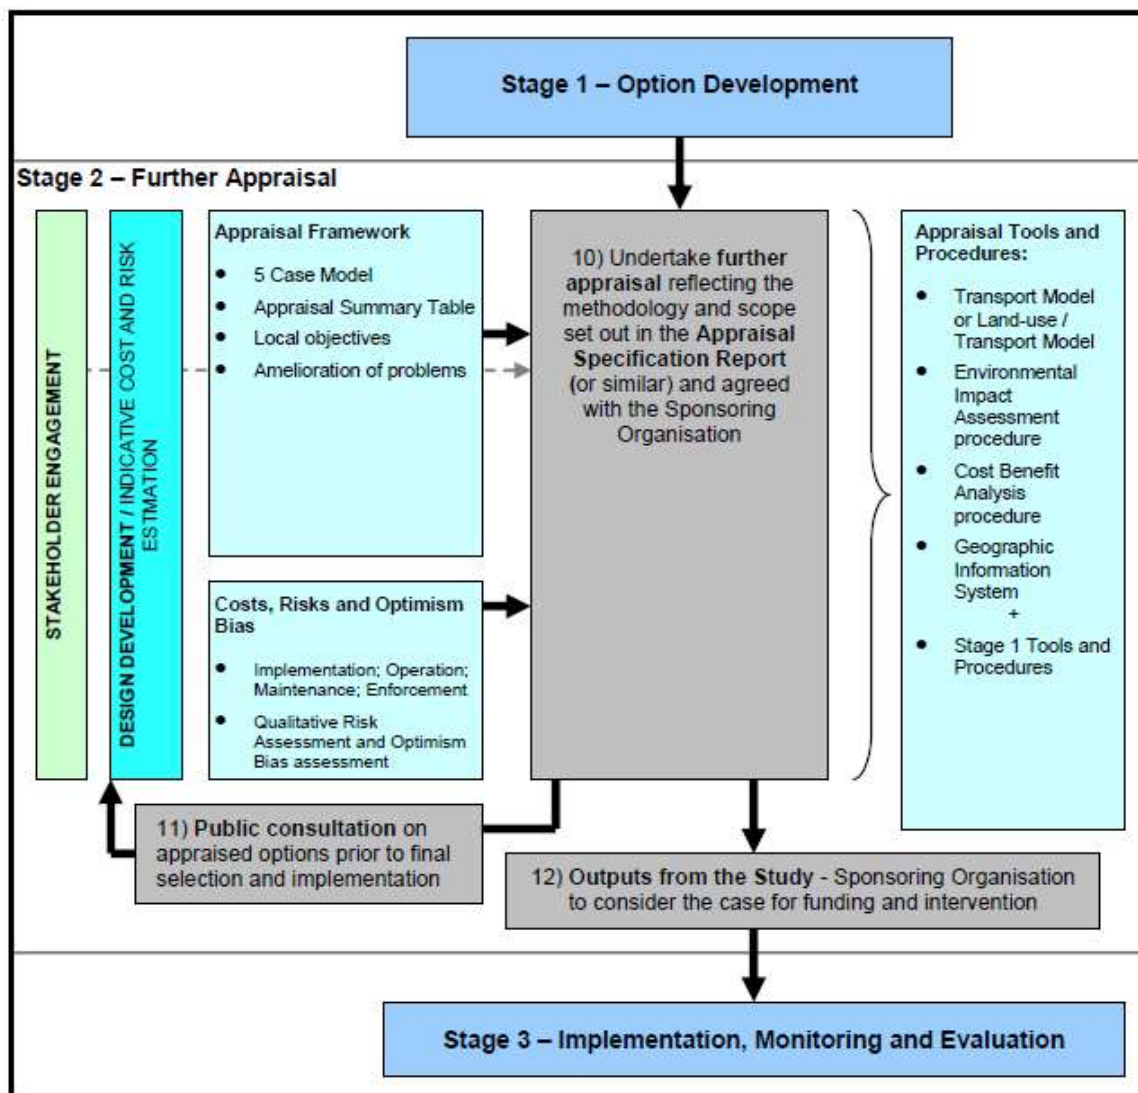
Stage 1 – Option Development

Stage 2 – Further Appraisal

STAKEHOLDER ENGAGEMENT

DESIGN DEVELOPMENT / INDICATIVE COST AND RISK ESTMATION

Appraisal Framework
- 5 Case Model
- Appraisal Summary Table
- Local objectives
- Amelioration of problems

Costs, Risks and Optimism Bias
- Implementation; Operation; Maintenance; Enforcement
- Qualitative Risk Assessment and Optimism Bias assessment

10) Undertake further appraisal reflecting the methodology and scope set out in the Appraisal Specification Report (or similar) and agreed with the Sponsoring Organisation

Appraisal Tools and Procedures:
- Transport Model or Land-use / Transport Model
- Environmental Impact Assessment procedure
- Cost Benefit Analysis procedure
- Geographic Information System
+
- Stage 1 Tools and Procedures

11) Public consultation on appraised options prior to final selection and implementation

12) Outputs from the Study - Sponsoring Organisation to consider the case for funding and intervention

Stage 3 – Implementation, Monitoring and Evaluation